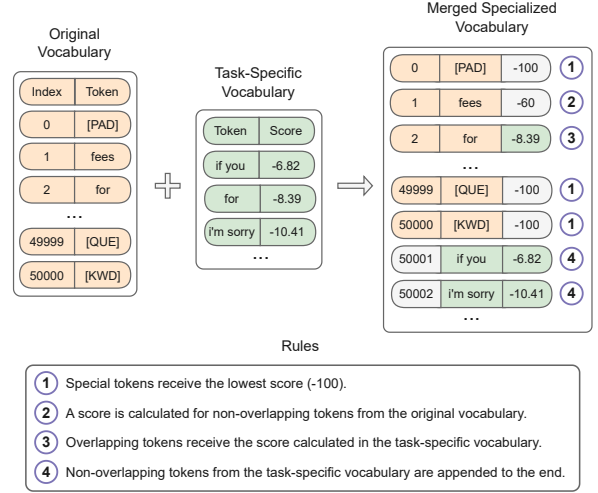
Original Vocabulary

| Index | Token |
|---|---|
| 0 | [PAD] |
| 1 | fees |
| 2 | for |
| ... | |
| 49999 | [QUE] |
| 50000 | [KWD] |

Task-Specific Vocabulary

| Token | Score |
|---|---|
| if you | -6.82 |
| for | -8.39 |
| i'm sorry | -10.41 |
| ... | |

Merged Specialized Vocabulary

| | | | |
|---|---|---|---|
| 0 | [PAD] | -100 | 1 |
| 1 | fees | -60 | 2 |
| 2 | for | -8.39 | 3 |
| ... | | | |
| 49999 | [QUE] | -100 | 1 |
| 50000 | [KWD] | -100 | 1 |
| 50001 | if you | -6.82 | 4 |
| 50002 | i'm sorry | -10.41 | 4 |
| ... | | | |

Rules

1 Special tokens receive the lowest score (-100).

2 A score is calculated for non-overlapping tokens from the original vocabulary.

3 Overlapping tokens receive the score calculated in the task-specific vocabulary.

4 Non-overlapping tokens from the task-specific vocabulary are appended to the end.